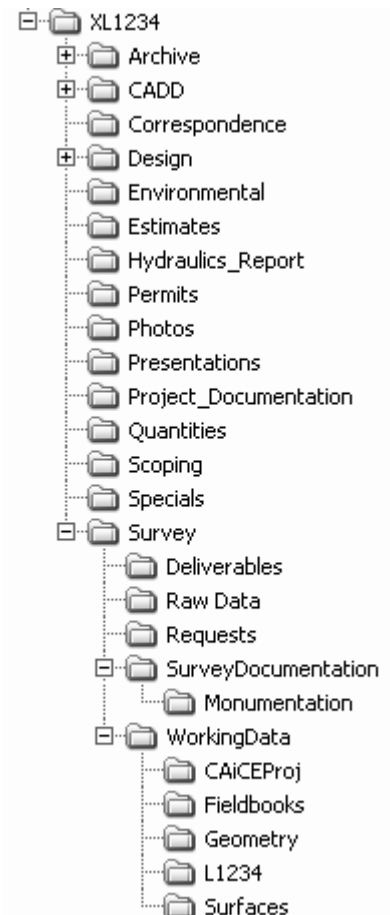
XL1234
Archive
CADD
Correspondence
Design
Environmental
Estimates
Hydraulics_Report
Permits
Photos
Presentations
Project_Documentation
Quantities
Scoping
Specials
Survey
Deliverables
Raw Data
Requests
SurveyDocumentation
Monumentation
WorkingData
CAiCEProj
Fieldbooks
Geometry
L1234
Surfaces